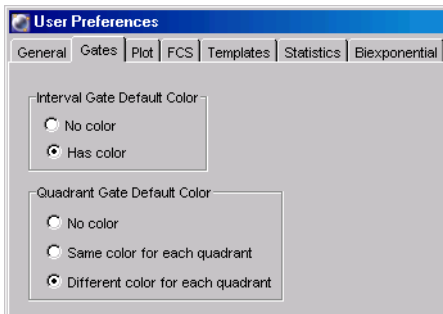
User Preferences

General | Gates | Plot | FCS | Templates | Statistics | Biexponential

Interval Gate Default Color
No color
Has color

Quadrant Gate Default Color
No color
Same color for each quadrant
Different color for each quadrant